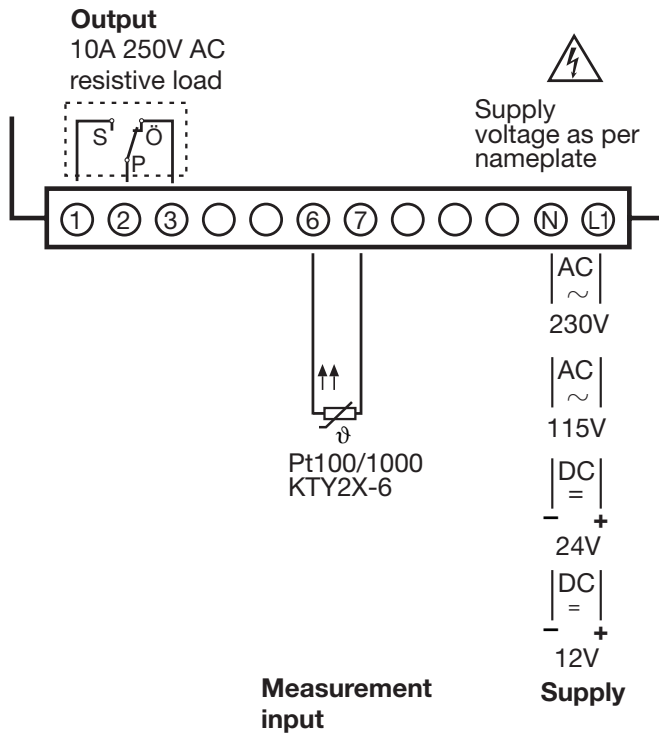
**Output**
10A 250V AC
resistive load

Supply voltage as per nameplate

S Ö P

1 2 3 6 7 N L1

AC $\sim$
230V

AC $\sim$
115V

DC =
− +
24V

DC =
− +
12V

$\vartheta$
Pt100/1000
KTY2X-6

**Measurement input**

**Supply**